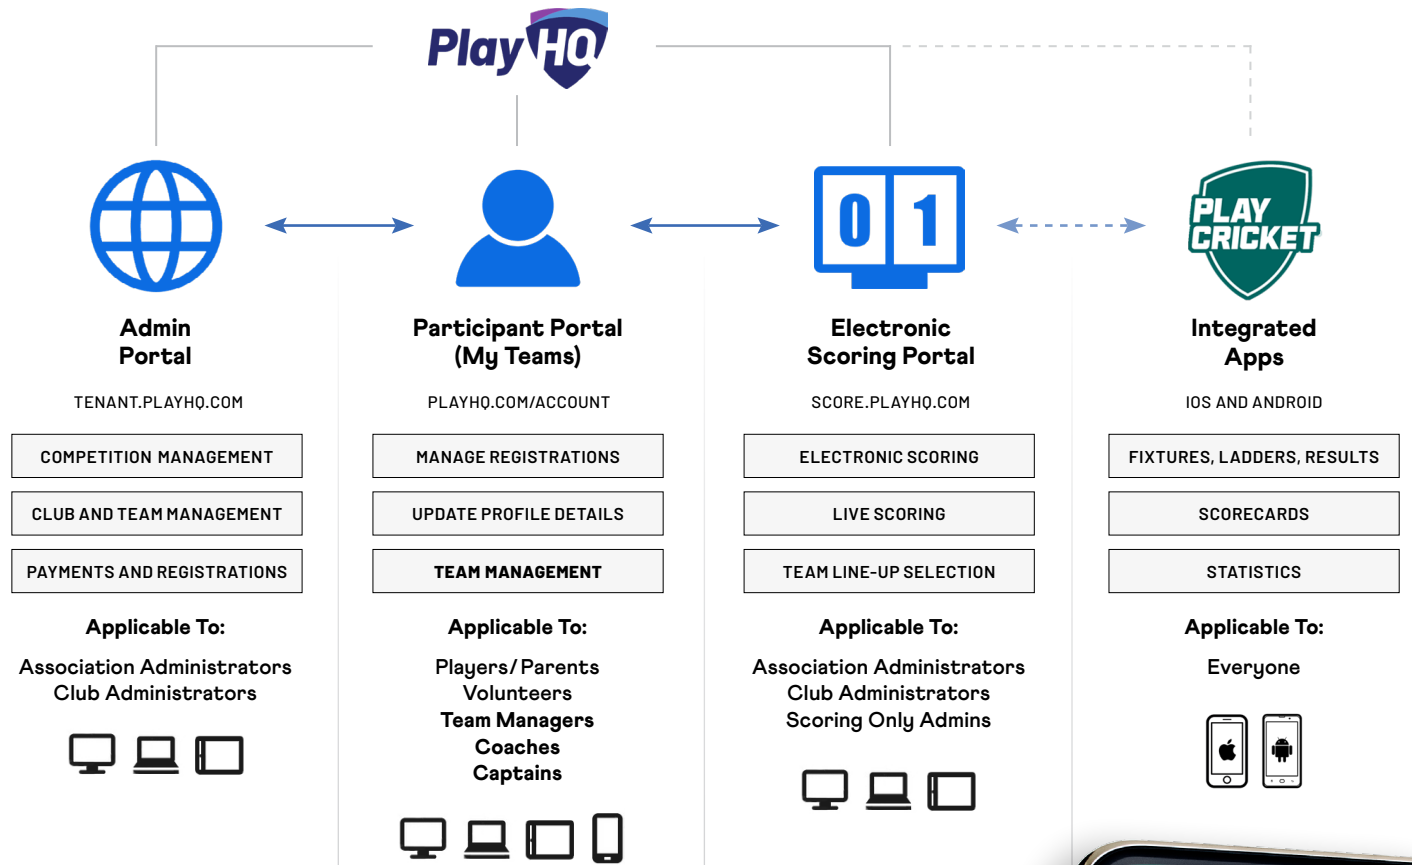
PlayHQ

0 1

PLAY CRICKET

Admin Portal

TENANT.PLAYHQ.COM

COMPETITION MANAGEMENT

CLUB AND TEAM MANAGEMENT

PAYMENTS AND REGISTRATIONS

Applicable To:

Association Administrators
Club Administrators

Participant Portal (My Teams)

PLAYHQ.COM/ACCOUNT

MANAGE REGISTRATIONS

UPDATE PROFILE DETAILS

TEAM MANAGEMENT

Applicable To:

Players/Parents
Volunteers
Team Managers
Coaches
Captains

Electronic Scoring Portal

SCORE.PLAYHQ.COM

ELECTRONIC SCORING

LIVE SCORING

TEAM LINE-UP SELECTION

Applicable To:

Association Administrators
Club Administrators
Scoring Only Admins

Integrated Apps

IOS AND ANDROID

FIXTURES, LADDERS, RESULTS

SCORECARDS

STATISTICS

Applicable To:

Everyone